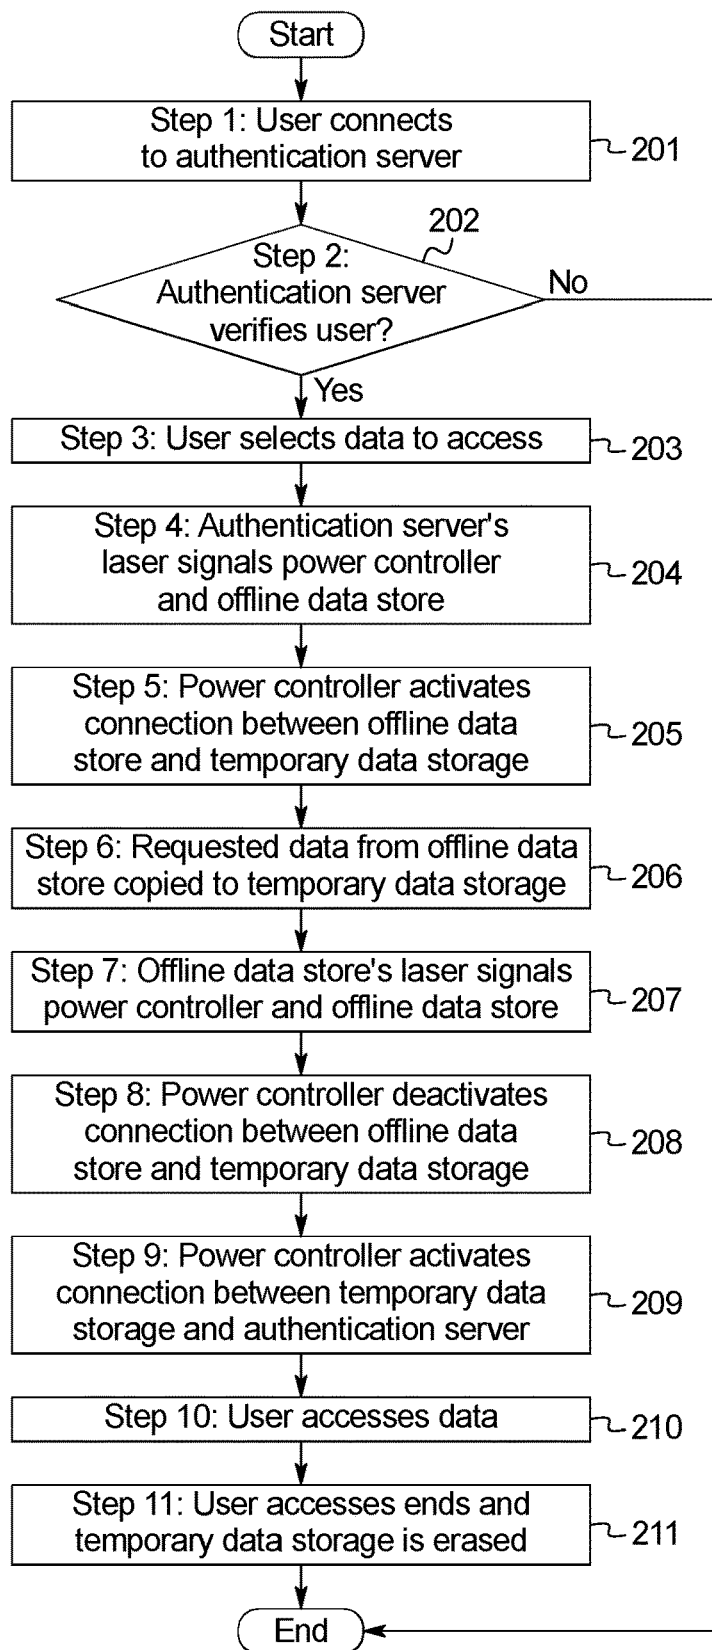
Start

Step 1: User connects to authentication server

201

202

Step 2: Authentication server verifies user?

No

Yes

Step 3: User selects data to access

203

Step 4: Authentication server's laser signals power controller and offline data store

204

Step 5: Power controller activates connection between offline data store and temporary data storage

205

Step 6: Requested data from offline data store copied to temporary data storage

206

Step 7: Offline data store's laser signals power controller and offline data store

207

Step 8: Power controller deactivates connection between offline data store and temporary data storage

208

Step 9: Power controller activates connection between temporary data storage and authentication server

209

Step 10: User accesses data

210

Step 11: User accesses ends and temporary data storage is erased

211

End